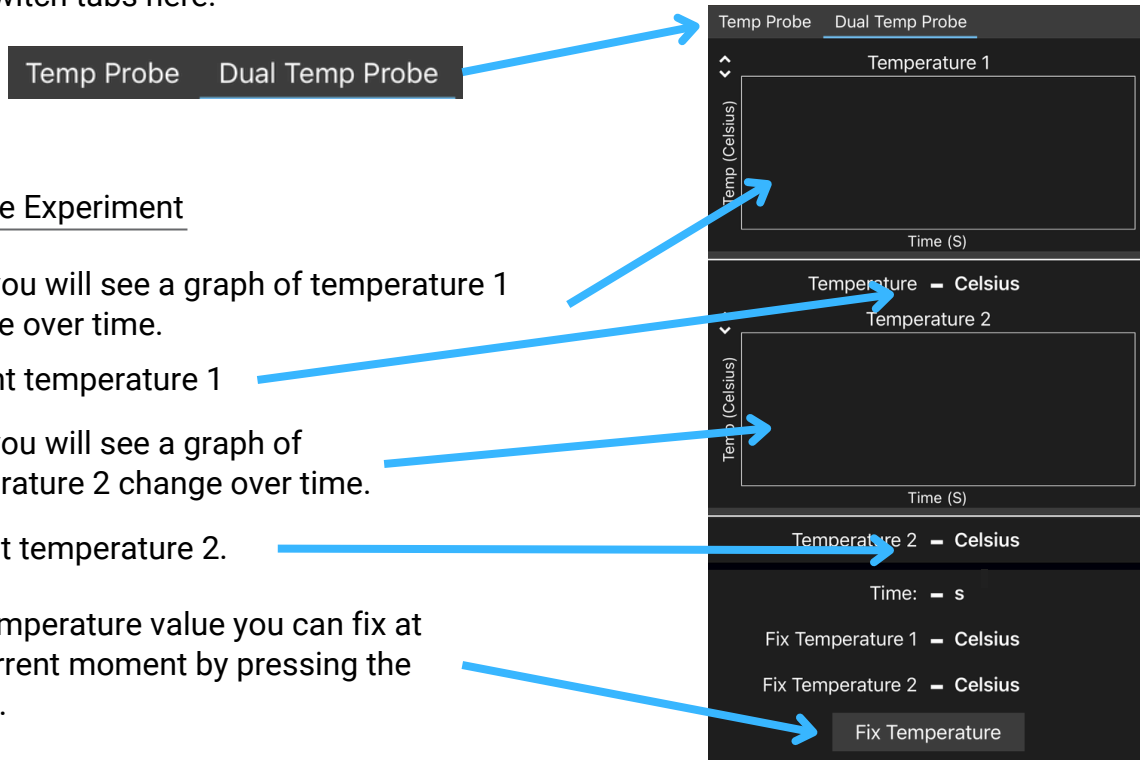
witch tabs here.

Temp Probe Dual Temp Probe

e Experiment

ou will see a graph of temperature 1 e over time.

nt temperature 1

ou will see a graph of rature 2 change over time.

t temperature 2.

mperature value you can fix at rrent moment by pressing the .

Temp Probe Dual Temp Probe

Temperature 1

Temp (Celsius)

Time (S)

Temperature – Celsius

Temperature 2

Temp (Celsius)

Time (S)

Temperature 2 – Celsius

Time: – s

Fix Temperature 1 – Celsius

Fix Temperature 2 – Celsius

Fix Temperature